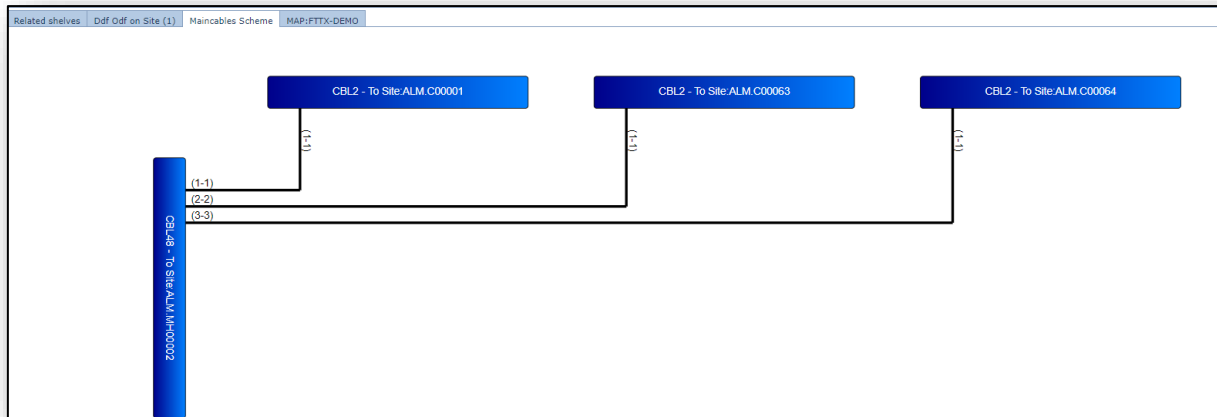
Related shelves | Ddf Odf on Site (1) | Maincables Scheme | MAP:FTTX-DEMO

CBL2 - To Site:ALM.C00001

CBL2 - To Site:ALM.C00063

CBL2 - To Site:ALM.C00064

(1-1)

(1-1)

(1-1)

(1-1)
(2-2)
(3-3)

CBL48 - To Site:ALM.MH00002